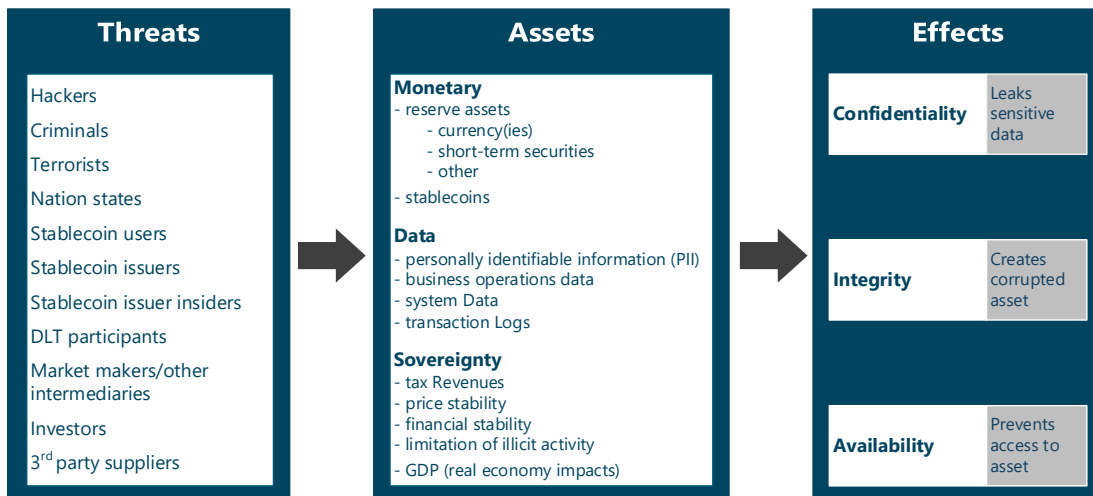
Threats

Hackers
Criminals
Terrorists
Nation states
Stablecoin users
Stablecoin issuers
Stablecoin issuer insiders
DLT participants
Market makers/other intermediaries
Investors
3$^{rd}$ party suppliers

Assets

Monetary
- reserve assets
- currency(ies)
- short-term securities
- other
- stablecoins

Data
- personally identifiable information (PII)
- business operations data
- system Data
- transaction Logs

Sovereignty
- tax Revenues
- price stability
- financial stability
- limitation of illicit activity
- GDP (real economy impacts)

Effects

Confidentiality
Leaks sensitive data

Integrity
Creates corrupted asset

Availability
Prevents access to asset